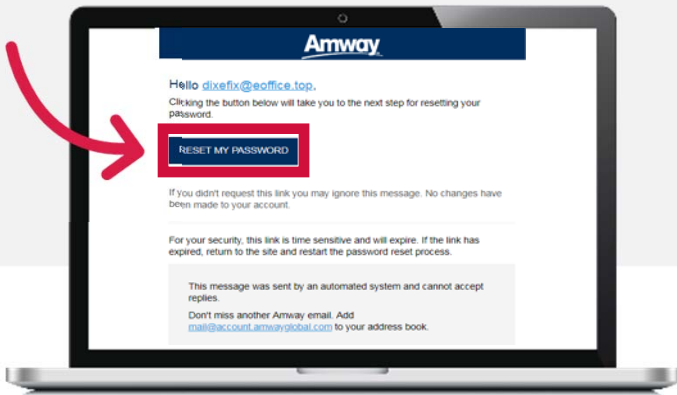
Amway

Hello dixefix@eoffice.top,

Clicking the button below will take you to the next step for resetting your password.

RESET MY PASSWORD

If you didn't request this link you may ignore this message. No changes have been made to your account.

For your security, this link is time sensitive and will expire. If the link has expired, return to the site and restart the password reset process.

This message was sent by an automated system and cannot accept replies.

Don't miss another Amway email. Add mail@account.amwayglobal.com to your address book.